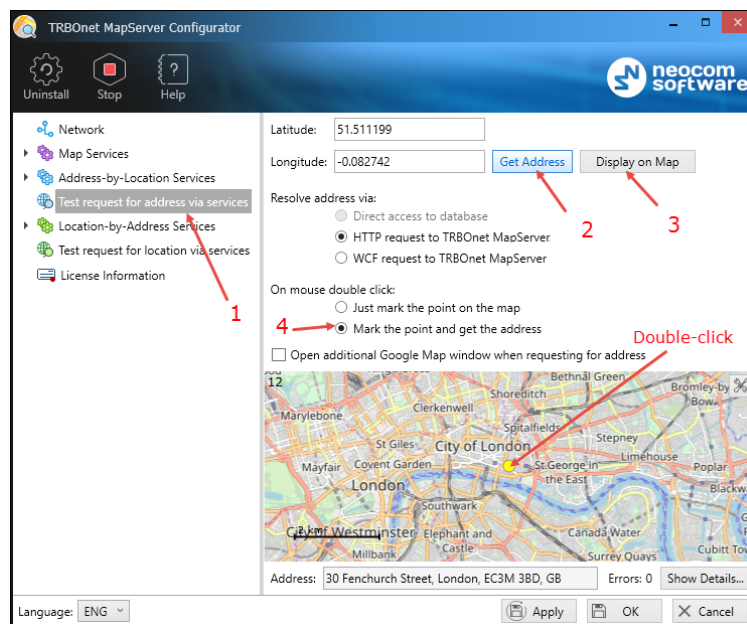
TRBOnet MapServer Configurator

Uninstall
Stop
Help

neocom software

Network
Map Services
Address-by-Location Services
Test request for address via services
Location-by-Address Services
Test request for location via services
License Information

Latitude: 51.511199
Longitude: -0.082742
Get Address
Display on Map

Resolve address via:
Direct access to database
HTTP request to TRBOnet MapServer
WCF request to TRBOnet MapServer

On mouse double click:
Just mark the point on the map
Mark the point and get the address

Open additional Google Map window when requesting for address

1
2
3
4
Double-click

12
Bethnal Green
Bromley-by-Bow
Marylebone
Clerkenwell
Shoreditch
Spitalfields
St Giles
City of London
Stepney
Mayfair
Covent Garden
St George in the East
Limehouse
Poplar
London
Blackwall
Southwark
2 km
City of Westminster
Elephant and Castle
Canada Water
Millbank
Surrey Quays
Cubitt Town

Address: 30 Fenchurch Street, London, EC3M 3BD, GB
Errors: 0
Show Details...

Language: ENG
Apply
OK
Cancel